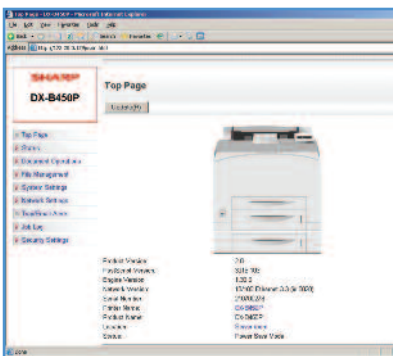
Top Page - DX-B450P - Microsoft Internet Explorer
File Edit View Favorites Tools Help
Back Search Favorites
Address http://192.168.1.10/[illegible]

SHARP
DX-B450P

Top Page
Update(R)

Top Page
Status
Document Operations
File Management
System Settings
Network Settings
Device Account
Job Log
Security Settings

Product Version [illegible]
Peripheral Version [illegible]
Engine Version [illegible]
Network Version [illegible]
Serial Number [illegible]
Printer Name DX-B450P
Product Name DX-B450P
Location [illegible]
Status Power Save Mode

Done